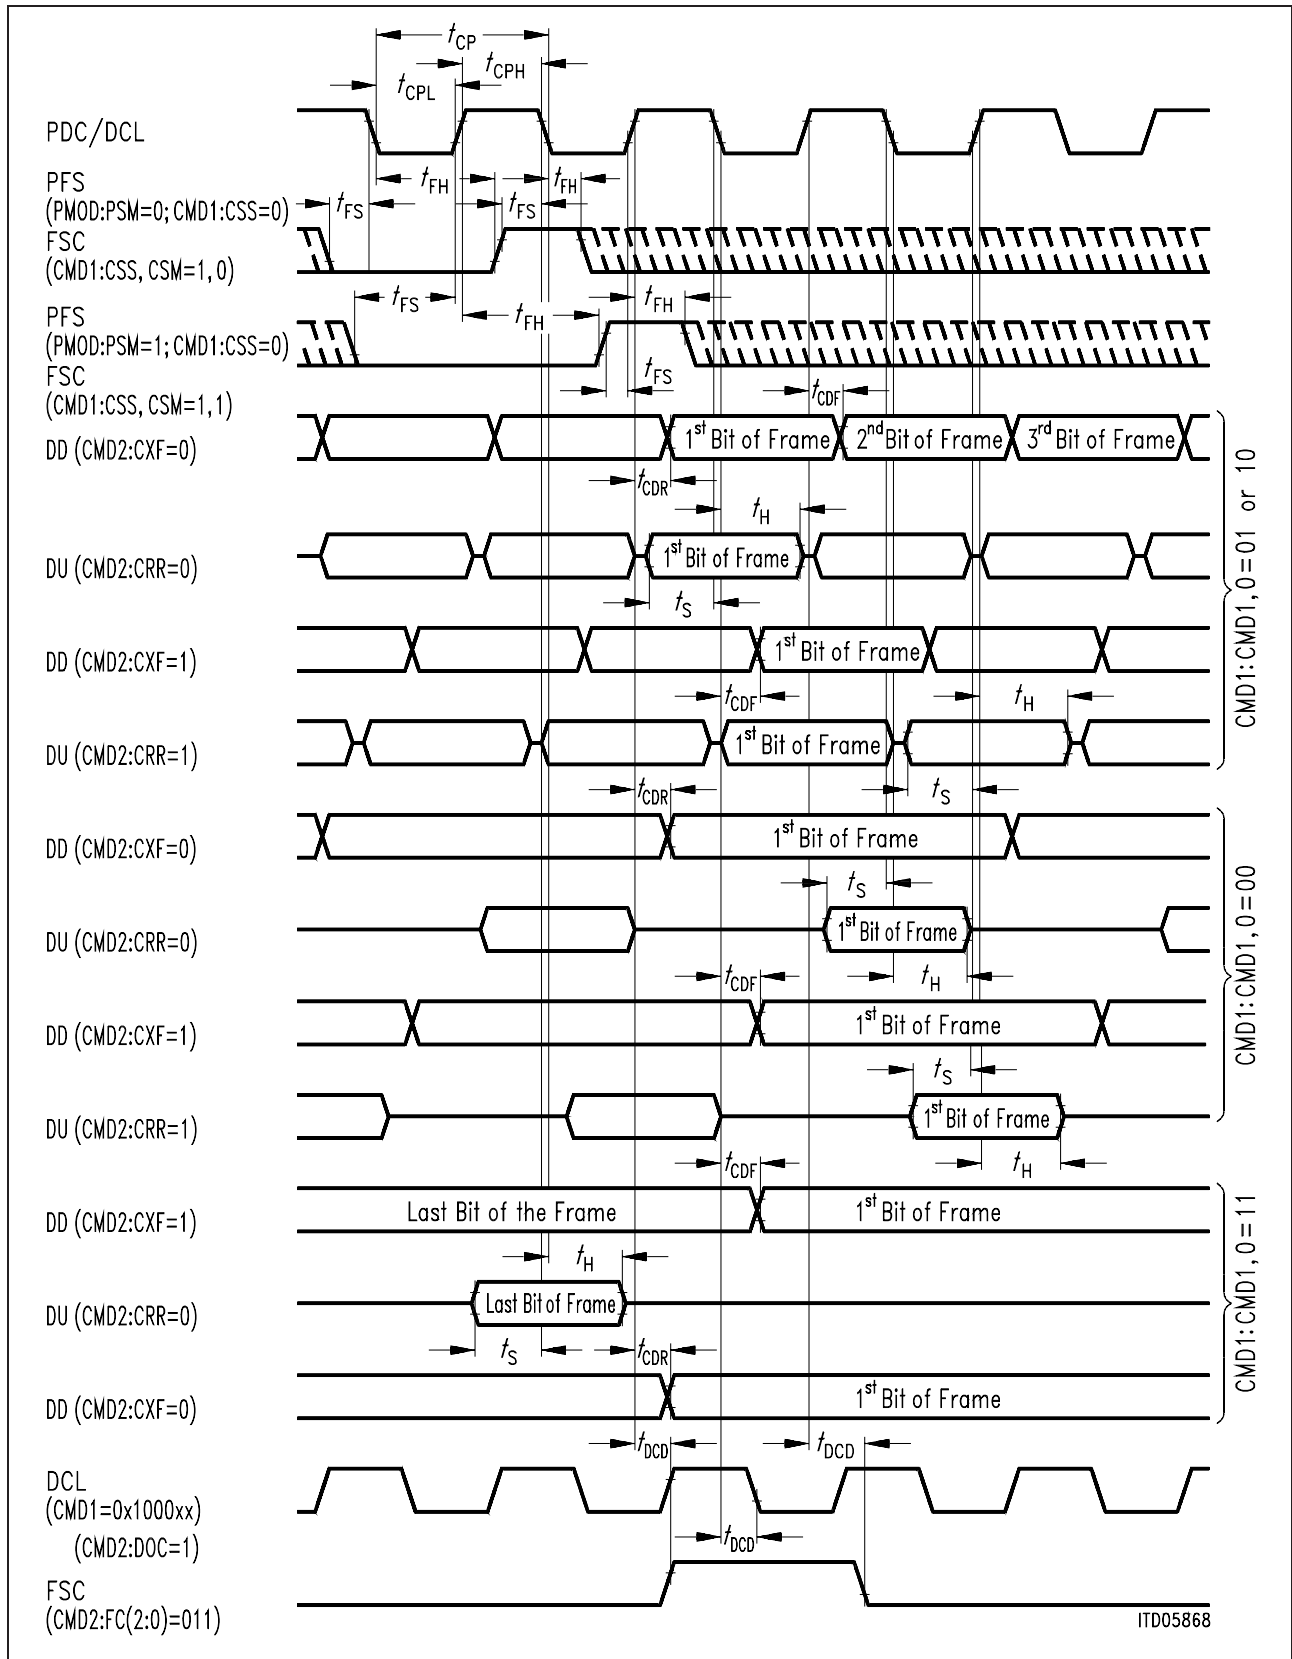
$t_{CP}$
$t_{CPH}$
$t_{CPL}$

PDC/DCL

PFS (PMOD:PSM=0; CMD1:CSS=0)
FSC (CMD1:CSS, CSM=1, 0)

$t_{FH}$ $t_{FH}$
$t_{FS}$ $t_{FS}$

PFS (PMOD:PSM=1; CMD1:CSS=0)
FSC (CMD1:CSS, CSM=1, 1)

$t_{FS}$ $t_{FH}$ $t_{FH}$
$t_{FS}$ $t_{CDF}$

DD (CMD2:CXF=0) 1st Bit of Frame 2nd Bit of Frame 3rd Bit of Frame
$t_{CDR}$ $t_{H}$
DU (CMD2:CRR=0) 1st Bit of Frame
$t_{S}$
DD (CMD2:CXF=1) 1st Bit of Frame
$t_{CDF}$ $t_{H}$
DU (CMD2:CRR=1) 1st Bit of Frame
$t_{CDR}$ $t_{S}$

CMD1:CMD1, 0=01 or 10

DD (CMD2:CXF=0) 1st Bit of Frame
$t_{S}$
DU (CMD2:CRR=0) 1st Bit of Frame
$t_{CDF}$ $t_{H}$
DD (CMD2:CXF=1) 1st Bit of Frame
$t_{S}$
DU (CMD2:CRR=1) 1st Bit of Frame
$t_{CDF}$ $t_{H}$

CMD1:CMD1, 0=00

DD (CMD2:CXF=1) Last Bit of the Frame 1st Bit of Frame
$t_{H}$
DU (CMD2:CRR=0) Last Bit of Frame
$t_{S}$ $t_{CDR}$
DD (CMD2:CXF=0) 1st Bit of Frame

CMD1:CMD1, 0=11

$t_{DCD}$ $t_{DCD}$
DCL (CMD1=0x1000xx)
(CMD2:DOC=1)
$t_{DCD}$
FSC (CMD2:FC(2:0)=011)

ITD05868